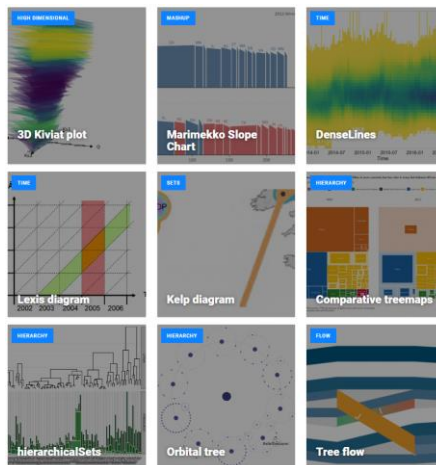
HIGH DIMENSIONAL

3D Kiviat plot

MASHUP

Marimekko Slope Chart

TIME

DenseLines

TIME

Lexis diagram

2002 2003 2004 2005 2006

SETS

Kelp diagram

HIERARCHY

Comparative treemaps

HIERARCHY

hierarchicalSets

HIERARCHY

Orbital tree

FLOW

Tree flow